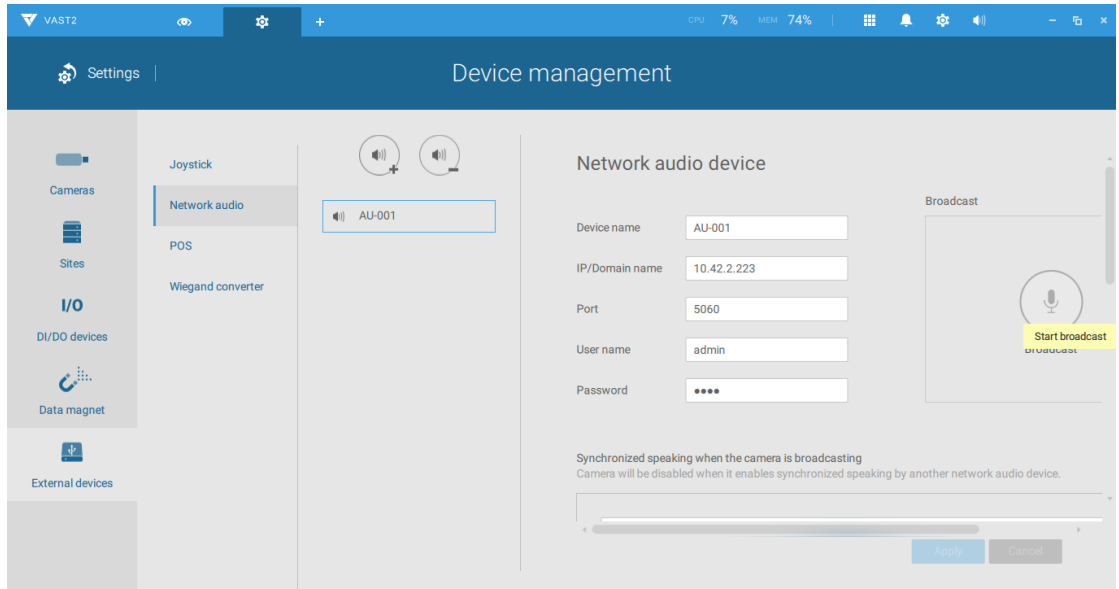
VAST2 + CPU 7% MEM 74%

Settings | Device management

Cameras

Sites

I/O

DI/DO devices

Data magnet

External devices

Joystick

Network audio

POS

Wiegand converter

AU-001

Network audio device

Device name AU-001

IP/Domain name 10.42.2.223

Port 5060

User name admin

Password ●●●●

Broadcast

Start broadcast

Broadcast

Synchronized speaking when the camera is broadcasting

Camera will be disabled when it enables synchronized speaking by another network audio device.

Apply Cancel